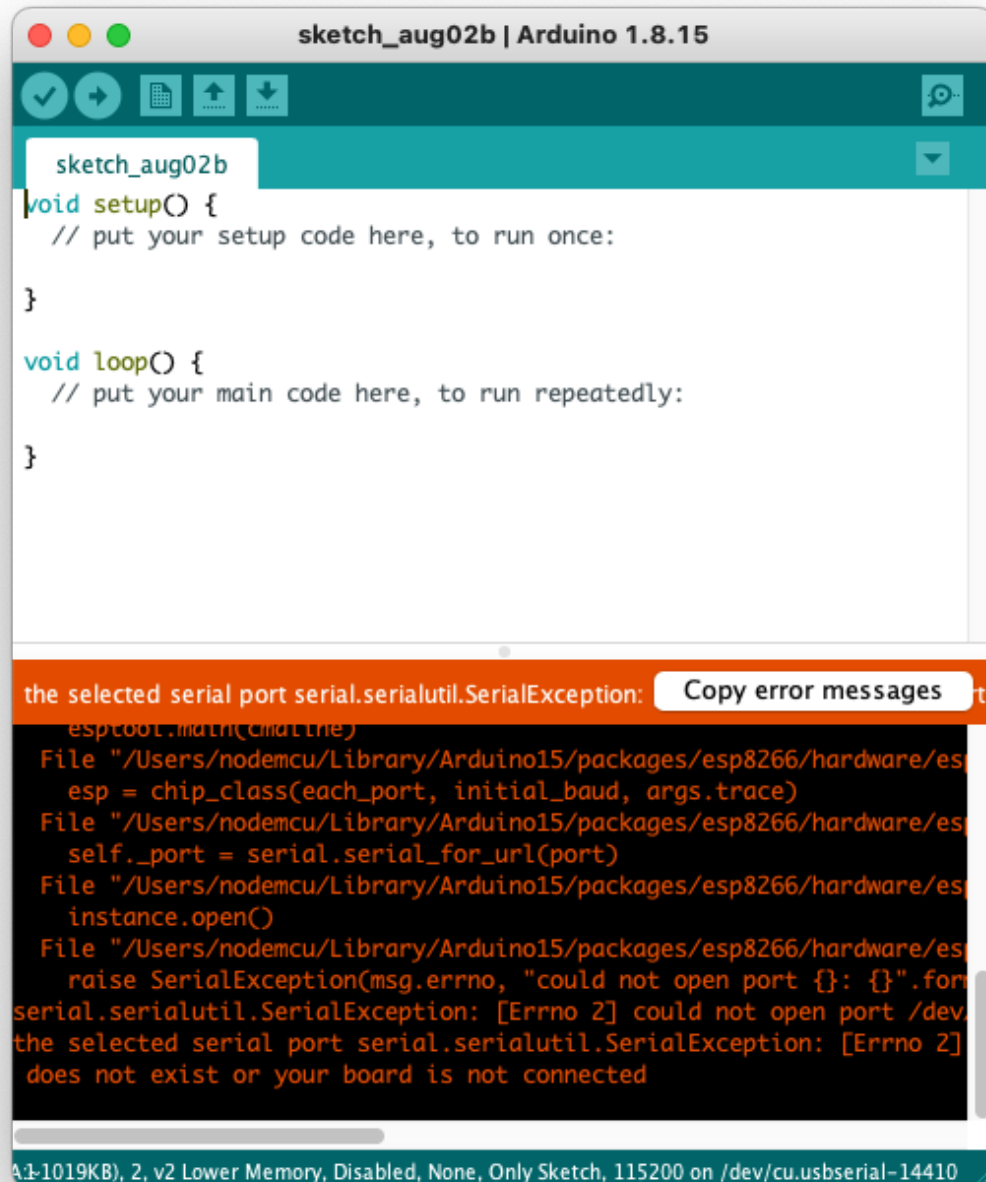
sketch_aug02b | Arduino 1.8.15

sketch_aug02b

void setup() {
  // put your setup code here, to run once:

}

void loop() {
  // put your main code here, to run repeatedly:

}

the selected serial port serial.serialutil.SerialException: Copy error messages

    esptool.main(cmdline)
  File "/Users/nodemcu/Library/Arduino15/packages/esp8266/hardware/es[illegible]
    esp = chip_class(each_port, initial_baud, args.trace)
  File "/Users/nodemcu/Library/Arduino15/packages/esp8266/hardware/es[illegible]
    self._port = serial.serial_for_url(port)
  File "/Users/nodemcu/Library/Arduino15/packages/esp8266/hardware/es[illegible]
    instance.open()
  File "/Users/nodemcu/Library/Arduino15/packages/esp8266/hardware/es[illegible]
    raise SerialException(msg.errno, "could not open port {}: {}".for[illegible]
serial.serialutil.SerialException: [Errno 2] could not open port /dev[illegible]
the selected serial port serial.serialutil.SerialException: [Errno 2]
 does not exist or your board is not connected

A1-1019KB), 2, v2 Lower Memory, Disabled, None, Only Sketch, 115200 on /dev/cu.usbserial-14410